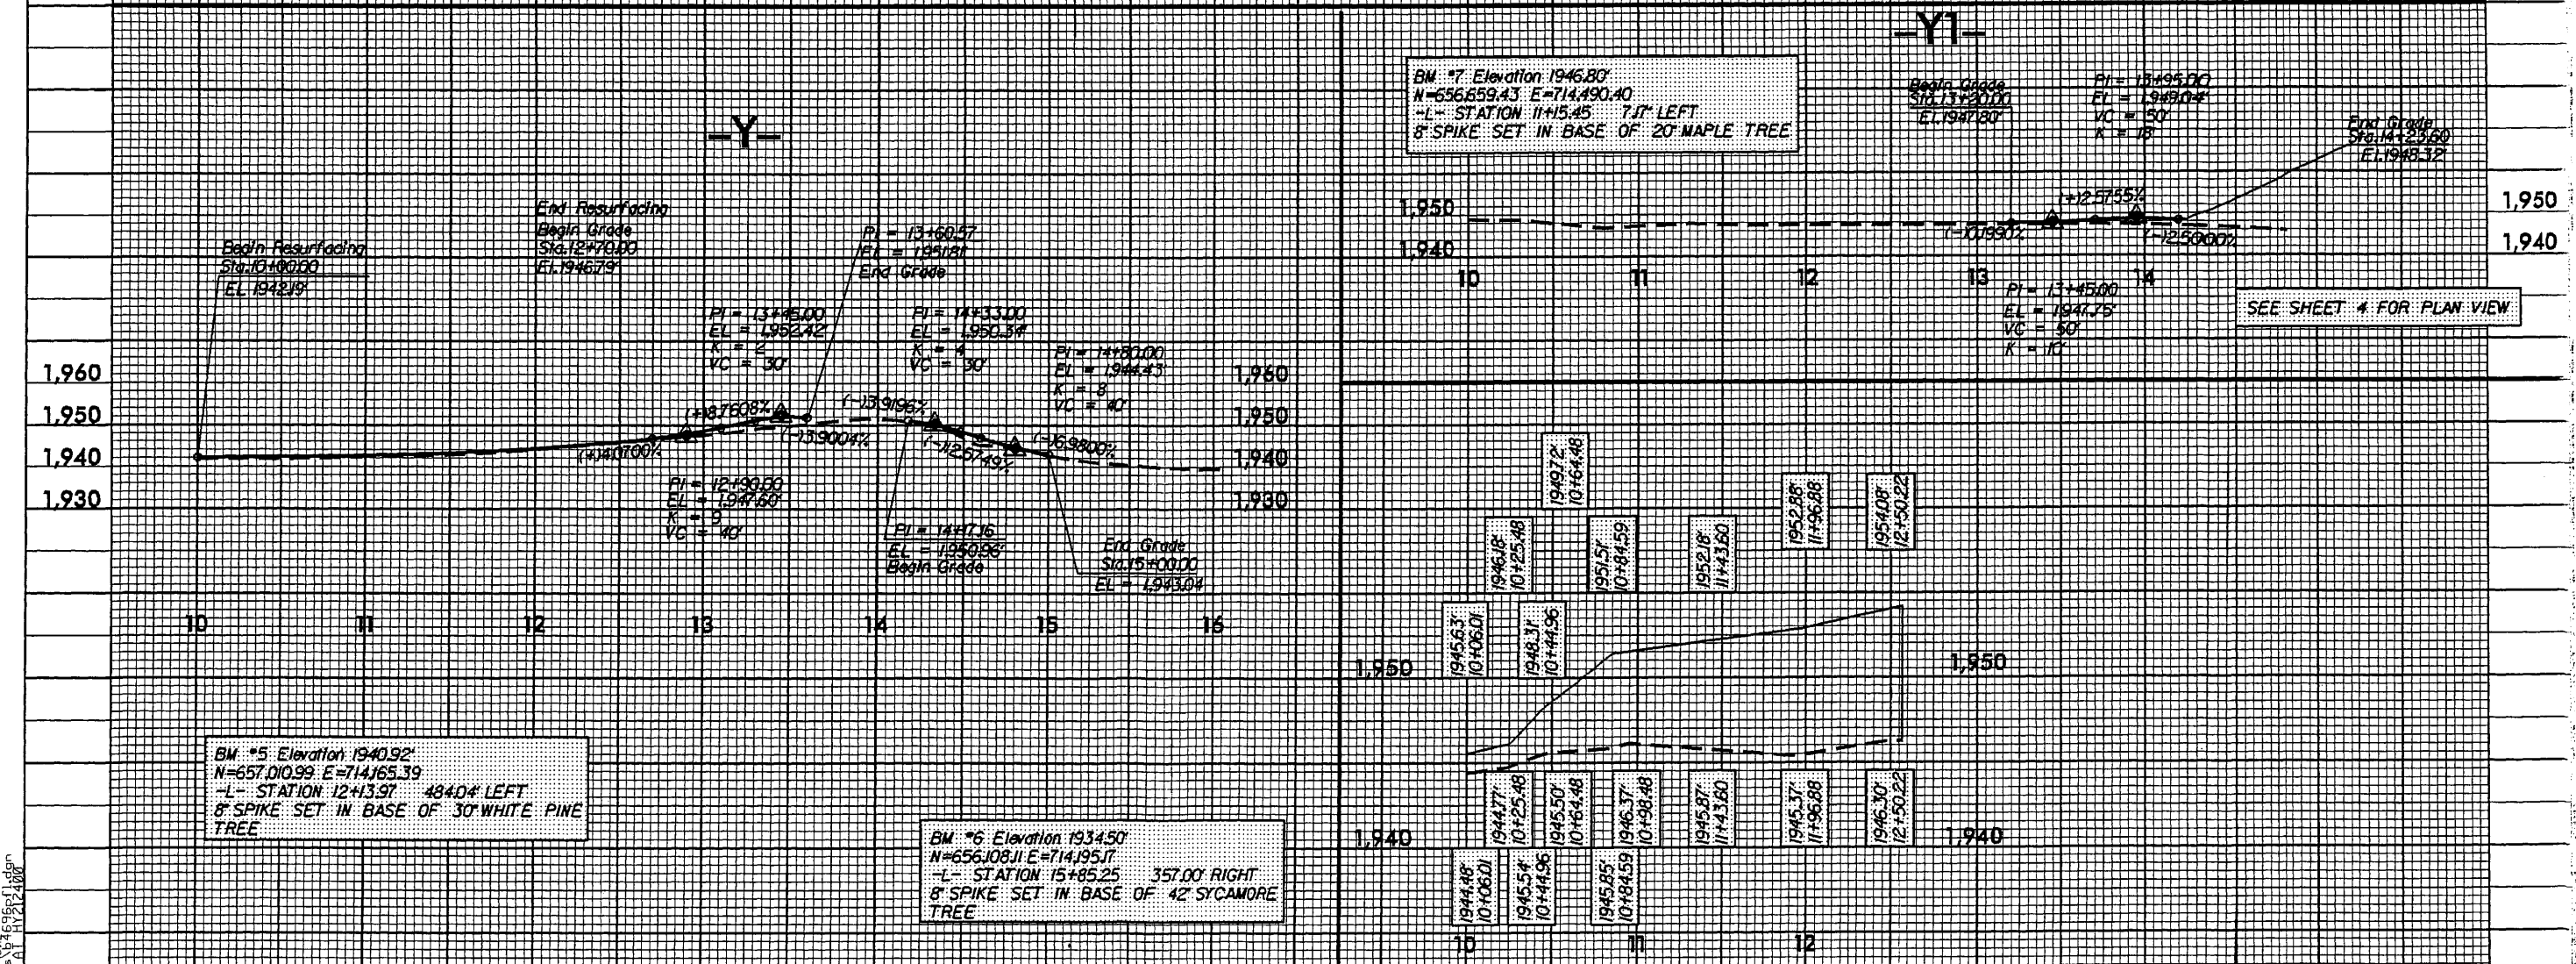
-Y-

Begin Resurfacing
Sta.10+00.00
EL 1942.19'

End Resurfacing
Begin Grade
Sta.12+70.00
El.1946.79'

PI = 13+60.57
EL = 1951.81'
End Grade

PI = 13+45.00
EL = 1,952.42'
K = 2
VC = 30'

PI = 14+33.00
EL = 1,950.34'
K = 4
VC = 30'

PI = 14+80.00
EL = 1944.43
K = 8
VC = 40'

(+)8.7608%
(-)13.9004%
(-)13.9196%
(-)12.5749%
(-)16.9800%
(+)4.0100%

PI = 12+90.00
EL = 1,947.60'
K = 8
VC = 40'

PI = 14+17.16
EL = 1,950.96'
Begin Grade

End Grade
Sta.15+00.00
EL = 1,943.04

1,960
1,950
1,940
1,930

10 11 12 13 14 15 16

BM #5 Elevation 1940.92'
N=657,010.99 E=714,165.39
-L- STATION 12+13.97 484.04' LEFT
8" SPIKE SET IN BASE OF 30" WHITE PINE TREE

BM #6 Elevation 1934.50'
N=656,108.11 E=714,195.17
-L- STATION 15+85.25 357.00' RIGHT
8" SPIKE SET IN BASE OF 42" SYCAMORE TREE

-Y1-

BM #7 Elevation 1946.80'
N=656,659.43 E=714,490.40
-L- STATION 11+15.45 7.17' LEFT
8" SPIKE SET IN BASE OF 20" MAPLE TREE

Begin Grade
Sta.13+20.00
EL.1947.80'

PI = 13+95.00
EL = 1,949.04'
VC = 50'
K = 18

End Grade
Sta.14+23.60
El.1948.32'

(+)2.5755%
(-)0.1990%
(-)2.5000%

PI = 13+45.00
EL = 1947.75'
VC = 50'
K = 10'

SEE SHEET 4 FOR PLAN VIEW

1,950
1,940
10 11 12 13 14

1945.63' 10+06.01
1946.18' 10+25.48
1948.31' 10+44.96
1949.72' 10+64.48
1951.51' 10+84.59
1952.18' 11+43.60
1952.86' 11+96.88
1954.08' 12+50.22

1944.48' 10+06.01
1944.77' 10+25.48
1945.54' 10+44.96
1945.50' 10+64.48
1945.85' 10+84.59
1946.37' 10+98.48
1945.87' 11+43.60
1945.37' 11+96.88
1946.30' 12+50.22

1,950
1,940
10 11 12